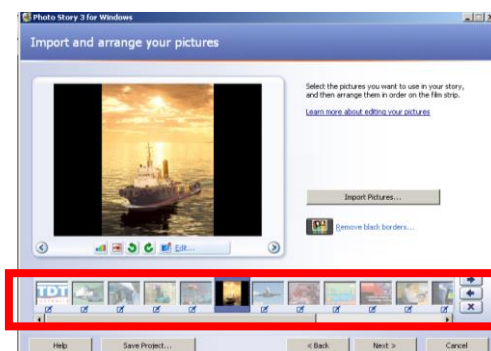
Photo Story 3 for Windows

Import and arrange your pictures

Select the pictures you want to use in your story, and then arrange them in order on the film strip.

Learn more about editing your pictures

Edit...

Import Pictures...

Remove black borders...

TDT

Help

Save Project...

< Back

Next >

Cancel